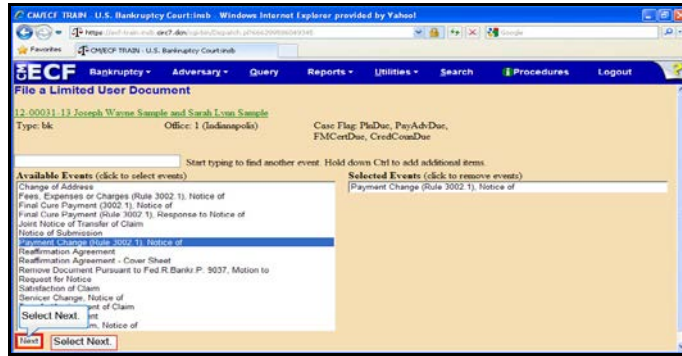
CM/ECF TRAIN U.S. Bankruptcy Court:insb - Windows Internet Explorer provided by Yahoo!

https://ecf-train.insb.uscourts.gov/cgi-bin/Dispatch.pl

Favorites

CM/ECF TRAIN - U.S. Bankruptcy Court:insb

ECF Bankruptcy Adversary Query Reports Utilities Search Procedures Logout

File a Limited User Document

12-00031-13 Joseph Wayne Sample and Sarah Lynn Sample

Type: bk Office: 1 (Indianapolis) Case Flag: PlnDue, PayAdvDue, FMCertDue, CredCounDue

Start typing to find another event. Hold down Ctrl to add additional items.

Available Events (click to select events)

Change of Address
Fees, Expenses or Charges (Rule 3002.1), Notice of
Final Cure Payment (3002.1), Notice of
Final Cure Payment (Rule 3002.1), Response to Notice of
Joint Notice of Transfer of Claim
Notice of Submission
Payment Change (Rule 3002.1), Notice of
Reaffirmation Agreement
Reaffirmation Agreement - Cover Sheet
Remove Document Pursuant to Fed R Bankr P. 9037, Motion to
Request for Notice
Satisfaction of Claim
Servicer Change, Notice of
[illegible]nt of Claim
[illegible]nt
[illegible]m, Notice of

Selected Events (click to remove events)

Payment Change (Rule 3002.1), Notice of

Select Next.

Next

Select Next.